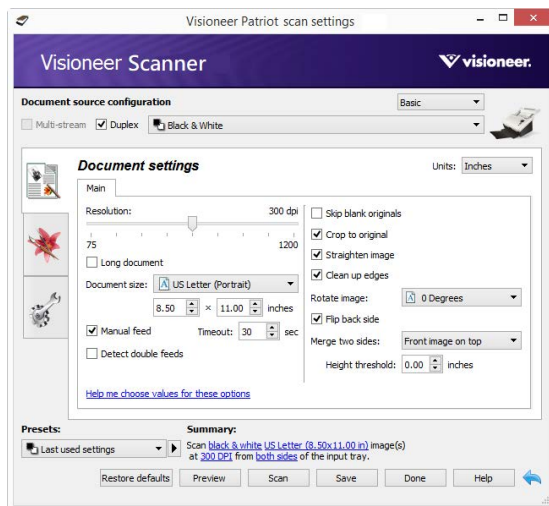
Visioneer Patriot scan settings

Visioneer Scanner

visioneer.

Document source configuration

Basic

Multi-stream ☑ Duplex Black & White

Document settings

Units: Inches

Main

Resolution: 300 dpi

75 1200

☐ Long document

Document size: US Letter (Portrait)

8.50 × 11.00 inches

☑ Manual feed Timeout: 30 sec

☐ Detect double feeds

☐ Skip blank originals

☑ Crop to original

☑ Straighten image

☑ Clean up edges

Rotate image: 0 Degrees

☑ Flip back side

Merge two sides: Front image on top

Height threshold: 0.00 inches

Help me choose values for these options

Presets:

Last used settings

Summary:

Scan black & white US Letter (8.50x11.00 in) image(s) at 300 DPI from both sides of the input tray.

Restore defaults Preview Scan Save Done Help